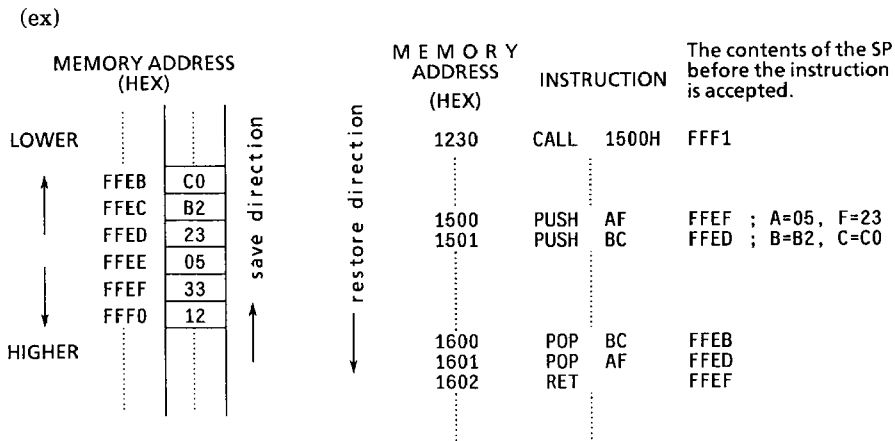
(ex)

MEMORY ADDRESS (HEX)

LOWER

HIGHER

| | |
|---|---|
| FFEB | C0 |
| FFEC | B2 |
| FFED | 23 |
| FFEE | 05 |
| FFEF | 33 |
| FFF0 | 12 |

save direction

restore direction

| MEMORY ADDRESS (HEX) | INSTRUCTION | | The contents of the SP before the instruction is accepted. |
|---|---|---|---|
| 1230 | CALL | 1500H | FFF1 |
| 1500 | PUSH | AF | FFEF ; A=05, F=23 |
| 1501 | PUSH | BC | FFED ; B=B2, C=C0 |
| 1600 | POP | BC | FFEB |
| 1601 | POP | AF | FFED |
| 1602 | RET | | FFEF |